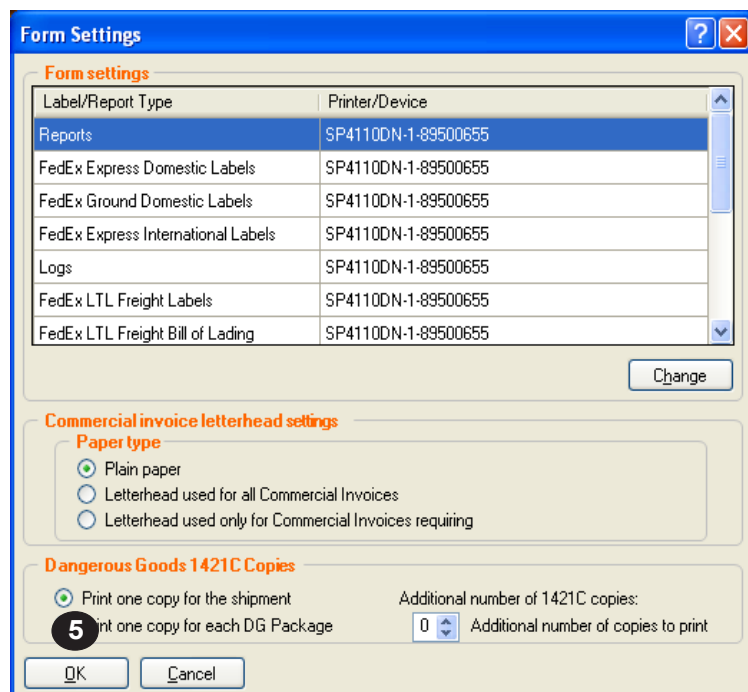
Form Settings

Form settings

| Label/Report Type | Printer/Device |
|---|---|
| Reports | SP4110DN-1-89500655 |
| FedEx Express Domestic Labels | SP4110DN-1-89500655 |
| FedEx Ground Domestic Labels | SP4110DN-1-89500655 |
| FedEx Express International Labels | SP4110DN-1-89500655 |
| Logs | SP4110DN-1-89500655 |
| FedEx LTL Freight Labels | SP4110DN-1-89500655 |
| FedEx LTL Freight Bill of Lading | SP4110DN-1-89500655 |

Change

Commercial invoice letterhead settings

Paper type

Plain paper

Letterhead used for all Commercial Invoices

Letterhead used only for Commercial Invoices requiring

Dangerous Goods 1421C Copies

Print one copy for the shipment

5 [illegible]int one copy for each DG Package

Additional number of 1421C copies:

0 Additional number of copies to print

OK

Cancel